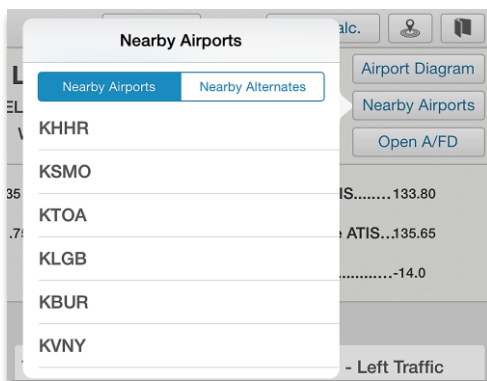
Nearby Airports

Nearby Airports | Nearby Alternates

KHHR

KSMO

KTOA

KLGB

KBUR

KVNY

alc.

Airport Diagram

Nearby Airports

Open A/FD

L

EL

V

35

.7

IS........133.80

e ATIS..135.65

...........-14.0

- Left Traffic